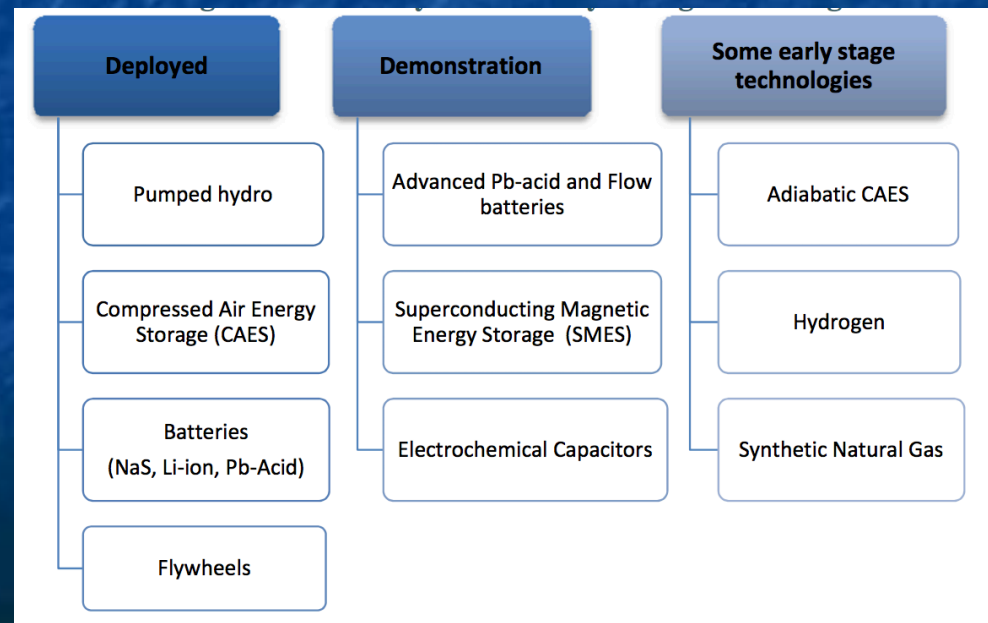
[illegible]

Deployed

Pumped hydro

Compressed Air Energy Storage (CAES)

Batteries
(NaS, Li-ion, Pb-Acid)

Flywheels

Demonstration

Advanced Pb-acid and Flow batteries

Superconducting Magnetic Energy Storage (SMES)

Electrochemical Capacitors

Some early stage technologies

Adiabatic CAES

Hydrogen

Synthetic Natural Gas